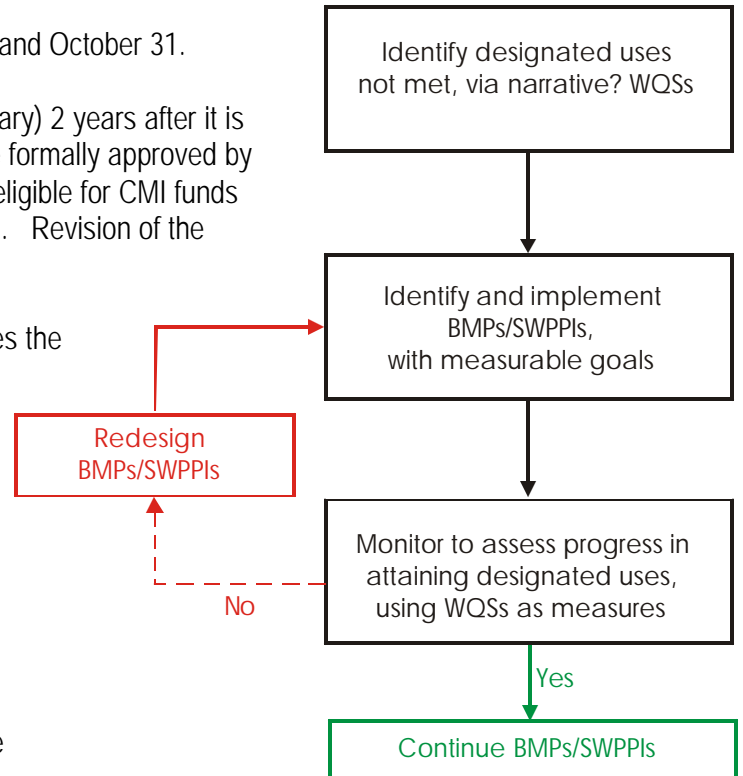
and October 31.

ary) 2 years after it is formally approved by eligible for CMI funds . Revision of the

es the

e

Identify designated uses not met, via narrative? WQSs

Identify and implement BMPs/SWPPIs, with measurable goals

Redesign BMPs/SWPPIs

Monitor to assess progress in attaining designated uses, using WQSs as measures

No

Yes

Continue BMPs/SWPPIs